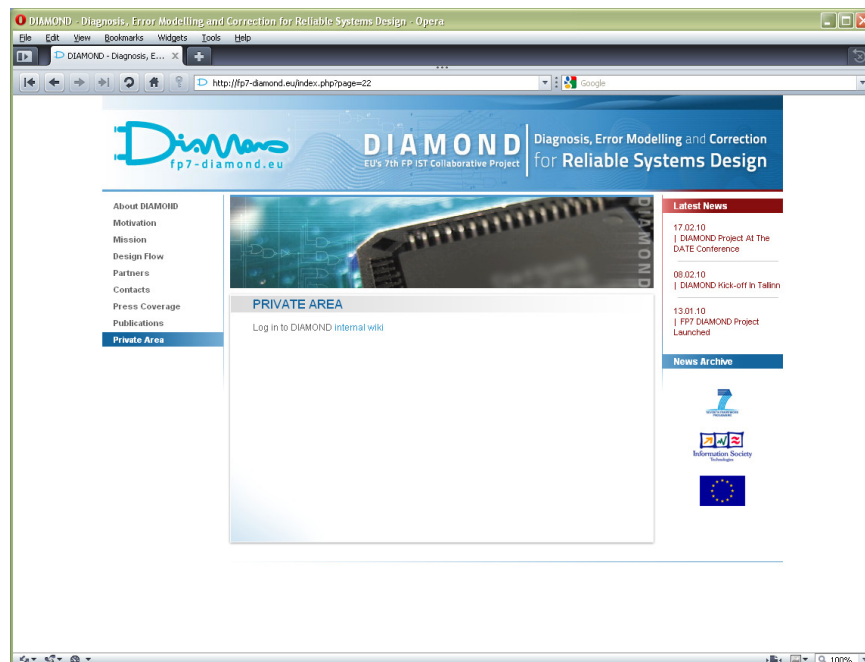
DIAMOND - Diagnosis, Error Modelling and Correction for Reliable Systems Design - Opera

File Edit View Bookmarks Widgets Tools Help

DIAMOND - Diagnosis, E...

http://fp7-diamond.eu/index.php?page=22

Google

fp7-diamond.eu

DIAMOND
EU's 7th FP IST Collaborative Project

Diagnosis, Error Modelling and Correction for Reliable Systems Design

About DIAMOND
Motivation
Mission
Design Flow
Partners
Contacts
Press Coverage
Publications
Private Area

PRIVATE AREA

Log in to DIAMOND internal wiki

Latest News

17.02.10
| DIAMOND Project At The DATE Conference

08.02.10
| DIAMOND Kick-off In Tallinn

13.01.10
| FP7 DIAMOND Project Launched

News Archive

Information Society Technologies

100%